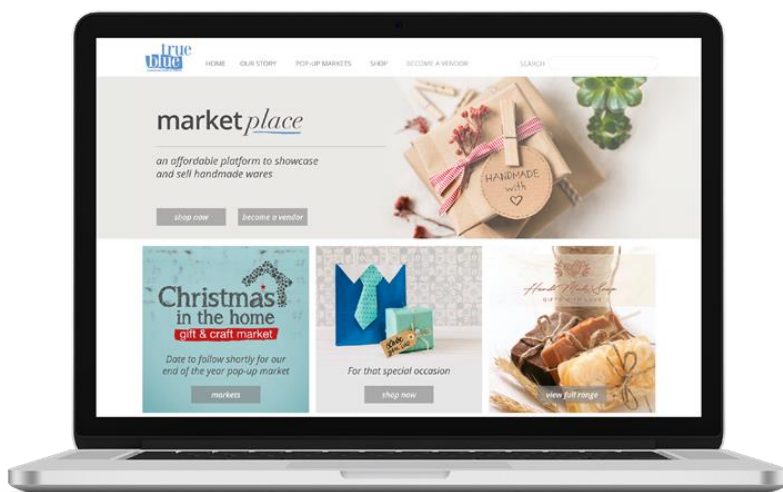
true blue

HOME OUR STORY POP-UP MARKETS SHOP BECOME A VENDOR SEARCH

marketplace

an affordable platform to showcase and sell handmade wares

shop now become a vendor

HANDMADE with

Christmas in the home
gift & craft market

Date to follow shortly for our end of the year pop-up market

markets

For that special occasion

shop now

Hand Made Soap

view full range